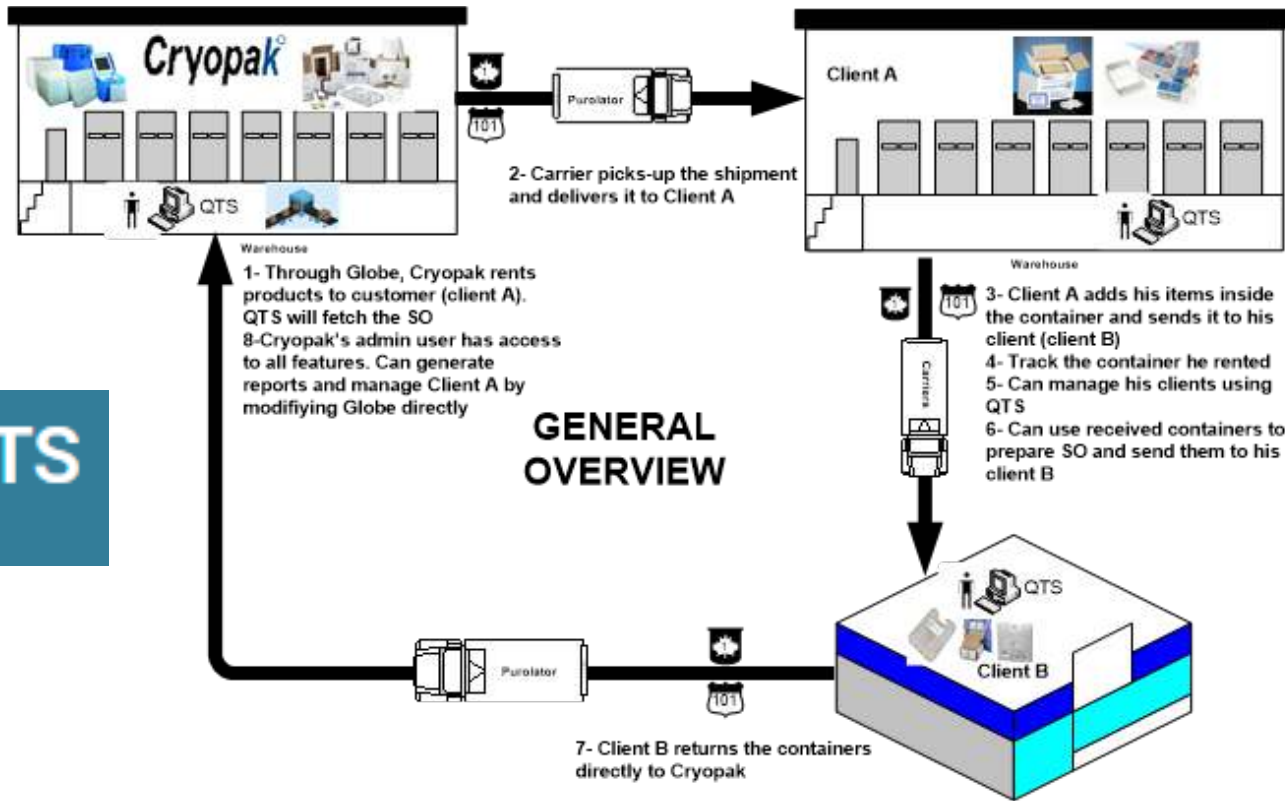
Cryopak

QTS

Warehouse

1- Through Globe, Cryopak rents products to customer (client A). QTS will fetch the SO
8-Cryopak's admin user has access to all features. Can generate reports and manage Client A by modifiying Globe directly

TS

101

Purolator

2- Carrier picks-up the shipment and delivers it to Client A

Client A

QTS

Warehouse

101

Carriers

3- Client A adds his items inside the container and sends it to his client (client B)
4- Track the container he rented
5- Can manage his clients using QTS
6- Can use received containers to prepare SO and send them to his client B

GENERAL OVERVIEW

QTS

Client B

Purolator

101

7- Client B returns the containers directly to Cryopak